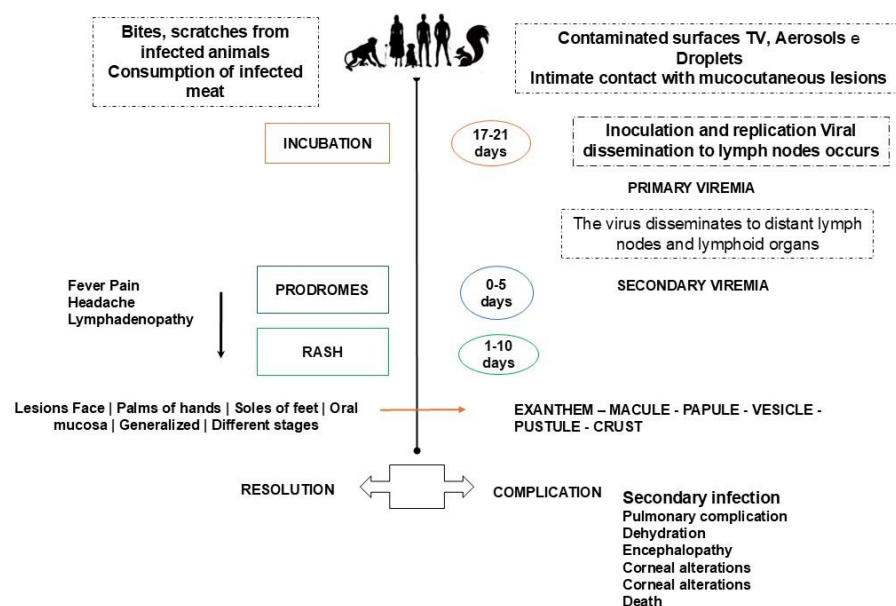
Bites, scratches from infected animals
Consumption of infected meat

Contaminated surfaces TV, Aerosols e Droplets
Intimate contact with mucocutaneous lesions

INCUBATION

17-21 days

Inoculation and replication Viral dissemination to lymph nodes occurs

PRIMARY VIREMIA

The virus disseminates to distant lymph nodes and lymphoid organs

Fever Pain
Headache
Lymphadenopathy

PRODROMES

0-5 days

SECONDARY VIREMIA

RASH

1-10 days

Lesions Face | Palms of hands | Soles of feet | Oral mucosa | Generalized | Different stages

EXANTHEM – MACULE - PAPULE - VESICLE - PUSTULE - CRUST

RESOLUTION

COMPLICATION

Secondary infection
Pulmonary complication
Dehydration
Encephalopathy
Corneal alterations
Corneal alterations
Death